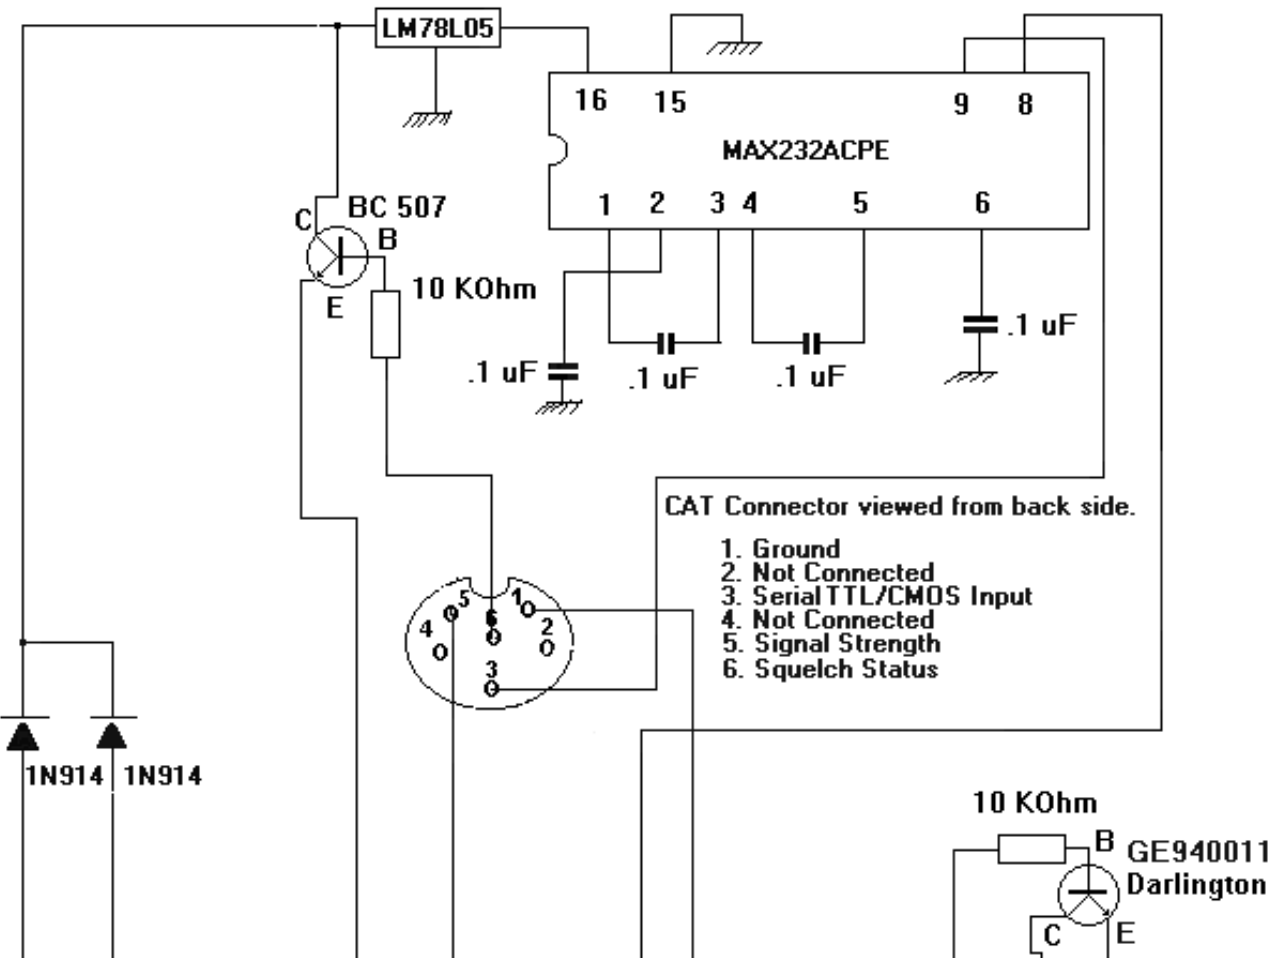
LM78L05

16 15 9 8

MAX232ACPE

1 2 3 4 5 6

C BC 507 B

E

10 KOhm

.1 uF

.1 uF

.1 uF

.1 uF

CAT Connector viewed from back side.

1. Ground
2. Not Connected
3. Serial TTL/CMOS Input
4. Not Connected
5. Signal Strength
6. Squelch Status

5 6 1
4 2
3

1N914 1N914

10 KOhm

B GE940011
Darlington
C E